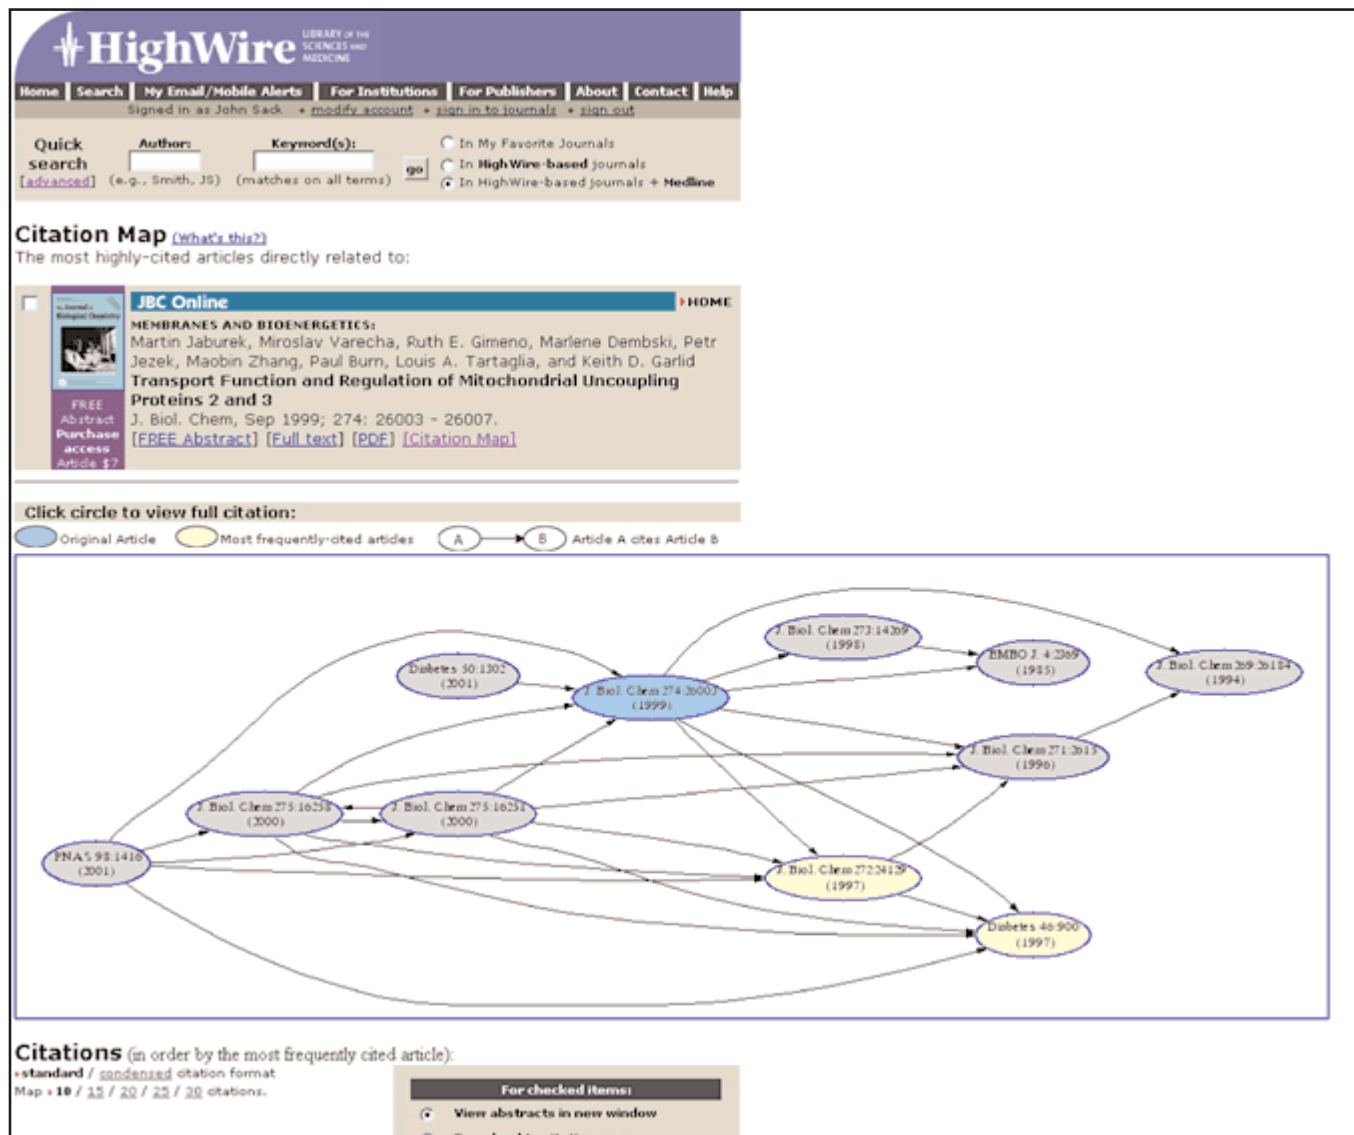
HighWire LIBRARY OF THE SCIENCES AND MEDICINE

Home | Search | My Email/Mobile Alerts | For Institutions | For Publishers | About | Contact | Help

Signed in as John Sack • modify account • sign in to journals • sign out

Quick search [advanced]
Author: (e.g., Smith, JS)
Keyword(s): (matches on all terms)
go
In My Favorite Journals
In HighWire-based journals
In HighWire-based journals + Medline

Citation Map (What's this?)
The most highly-cited articles directly related to:

JBC Online HOME
MEMBRANES AND BIOENERGETICS:
Martin Jaburek, Miroslav Varecha, Ruth E. Gimeno, Marlene Dembski, Petr Jezek, Maobin Zhang, Paul Burn, Louis A. Tartaglia, and Keith D. Garlid
Transport Function and Regulation of Mitochondrial Uncoupling Proteins 2 and 3
J. Biol. Chem, Sep 1999; 274: 26003 - 26007.
[FREE Abstract] [Full text] [PDF] [Citation Map]
FREE Abstract
Purchase access Article $7

Click circle to view full citation:
Original Article
Most frequently-cited articles
A B Article A cites Article B

J. Biol. Chem 273:14359 (1998)
EMBO J. 4:2369 (1985)
J. Biol. Chem 269:26184 (1994)
Diabetes 50:1302 (2001)
J. Biol. Chem 274:26003 (1999)
J. Biol. Chem 271:2615 (1996)
J. Biol. Chem 275:16258 (2000)
J. Biol. Chem 275:16251 (2000)
PNAS 98:1416 (2001)
J. Biol. Chem 272:24129 (1997)
Diabetes 46:900 (1997)

Citations (in order by the most frequently cited article):
standard / condensed citation format
Map 10 / 15 / 20 / 25 / 30 citations.

For checked items:
View abstracts in new window